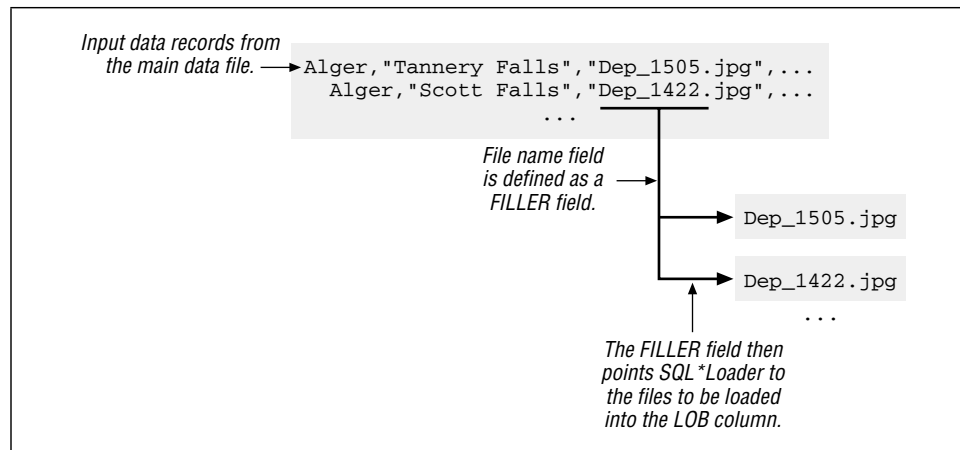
Input data records from the main data file.

Alger,"Tannery Falls","Dep_1505.jpg",...
Alger,"Scott Falls","Dep_1422.jpg",...
...

File name field is defined as a FILLER field.

Dep_1505.jpg

Dep_1422.jpg

...

The FILLER field then points SQL*Loader to the files to be loaded into the LOB column.